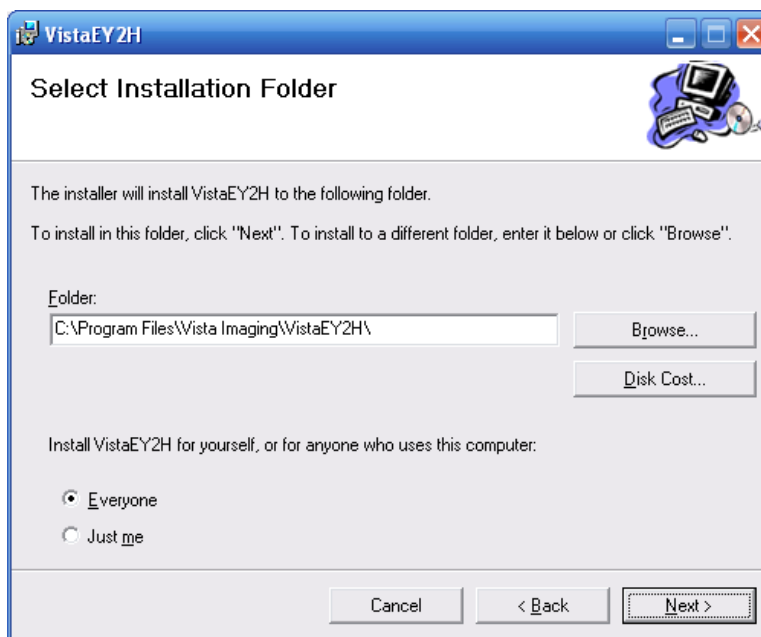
VistaEY2H

Select Installation Folder

The installer will install VistaEY2H to the following folder.

To install in this folder, click "Next". To install to a different folder, enter it below or click "Browse".

Folder:

C:\Program Files\Vista Imaging\VistaEY2H\

Browse...

Disk Cost...

Install VistaEY2H for yourself, or for anyone who uses this computer:

Everyone

Just me

Cancel

< Back

Next >